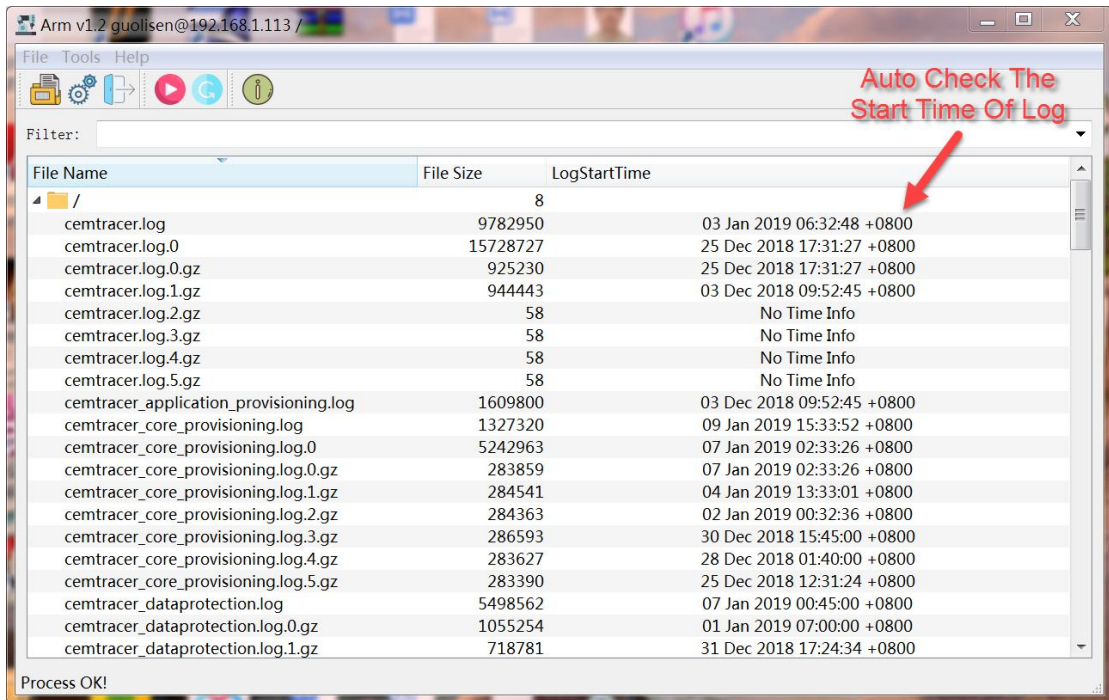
Arm v1.2 guolisen@192.168.1.113 /

File Tools Help

Auto Check The Start Time Of Log

Filter:

| File Name | File Size | LogStartTime |
|---|---|---|
| / | 8 | |
| cemtracer.log | 9782950 | 03 Jan 2019 06:32:48 +0800 |
| cemtracer.log.0 | 15728727 | 25 Dec 2018 17:31:27 +0800 |
| cemtracer.log.0.gz | 925230 | 25 Dec 2018 17:31:27 +0800 |
| cemtracer.log.1.gz | 944443 | 03 Dec 2018 09:52:45 +0800 |
| cemtracer.log.2.gz | 58 | No Time Info |
| cemtracer.log.3.gz | 58 | No Time Info |
| cemtracer.log.4.gz | 58 | No Time Info |
| cemtracer.log.5.gz | 58 | No Time Info |
| cemtracer_application_provisioning.log | 1609800 | 03 Dec 2018 09:52:45 +0800 |
| cemtracer_core_provisioning.log | 1327320 | 09 Jan 2019 15:33:52 +0800 |
| cemtracer_core_provisioning.log.0 | 5242963 | 07 Jan 2019 02:33:26 +0800 |
| cemtracer_core_provisioning.log.0.gz | 283859 | 07 Jan 2019 02:33:26 +0800 |
| cemtracer_core_provisioning.log.1.gz | 284541 | 04 Jan 2019 13:33:01 +0800 |
| cemtracer_core_provisioning.log.2.gz | 284363 | 02 Jan 2019 00:32:36 +0800 |
| cemtracer_core_provisioning.log.3.gz | 286593 | 30 Dec 2018 15:45:00 +0800 |
| cemtracer_core_provisioning.log.4.gz | 283627 | 28 Dec 2018 01:40:00 +0800 |
| cemtracer_core_provisioning.log.5.gz | 283390 | 25 Dec 2018 12:31:24 +0800 |
| cemtracer_dataprotection.log | 5498562 | 07 Jan 2019 00:45:00 +0800 |
| cemtracer_dataprotection.log.0.gz | 1055254 | 01 Jan 2019 07:00:00 +0800 |
| cemtracer_dataprotection.log.1.gz | 718781 | 31 Dec 2018 17:24:34 +0800 |

Process OK!